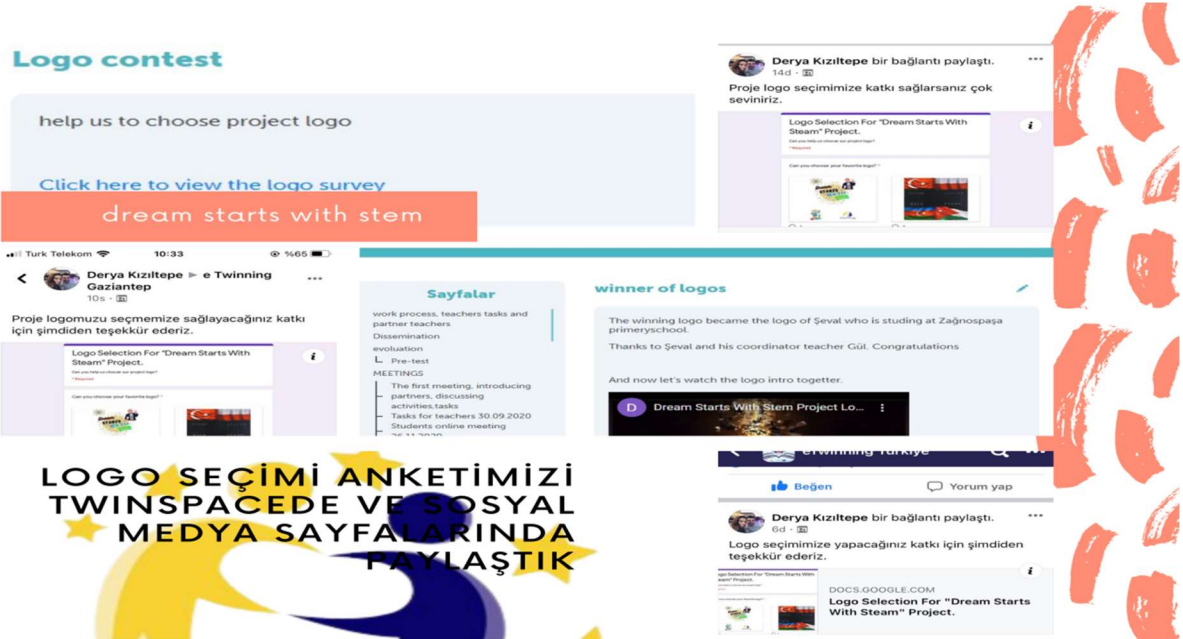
Logo contest

help us to choose project logo

Click here to view the logo survey

dream starts with stem

Derya Kızıltepe bir bağlantı paylaştı.
14d ·

Proje logo seçimimize katkı sağlarsanız çok seviniriz.

Logo Selection For "Dream Starts With Steam" Project.

Can you choose your favorite logo?

Turk Telekom 10:33 %65

Derya Kızıltepe ▸ e Twinning Gaziantep
10s ·

Proje logomuzu seçmemize sağlayacağınız katkı için şimdiden teşekkür ederiz.

Logo Selection For "Dream Starts With Steam" Project.

Can you choose your favorite logo?

Sayfalar

work process, teachers tasks and partner teachers
Dissemination
evoluation
Pre-test
MEETINGS
The first meeting, introducing partners, discussing activities,tasks
Tasks for teachers 30.09.2020
Students online meeting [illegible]

winner of logos

The winning logo became the logo of Şeval who is studing at Zağnospaşa primeryschool.

Thanks to Şeval and his coordinator teacher Gül. Congratulations

And now let's watch the logo intro togetter.

Dream Starts With Stem Project Lo...

eTwinning Türkiye

Beğen Yorum yap

Derya Kızıltepe bir bağlantı paylaştı.
6d ·

Logo seçimimize yapacağınız katkı için şimdiden teşekkür ederiz.

Logo Selection For "Dream Starts With Steam" Project.

DOCS.GOOGLE.COM
Logo Selection For "Dream Starts With Steam" Project.

LOGO SEÇİMİ ANKETİMİZİ TWINSPACEDE VE SOSYAL MEDYA SAYFALARINDA PAYLAŞTIK